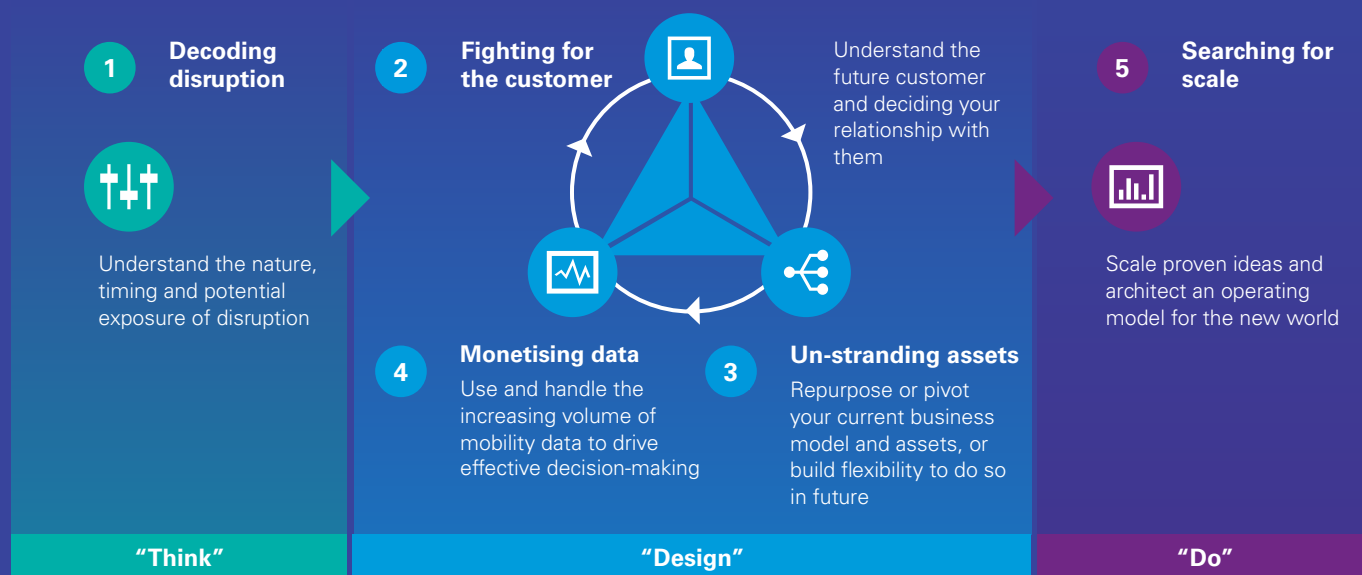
1 Decoding disruption

Understand the nature, timing and potential exposure of disruption

2 Fighting for the customer

Understand the future customer and deciding your relationship with them

4 Monetising data

Use and handle the increasing volume of mobility data to drive effective decision-making

3 Un-stranding assets

Repurpose or pivot your current business model and assets, or build flexibility to do so in future

5 Searching for scale

Scale proven ideas and architect an operating model for the new world

“Think”

“Design”

“Do”